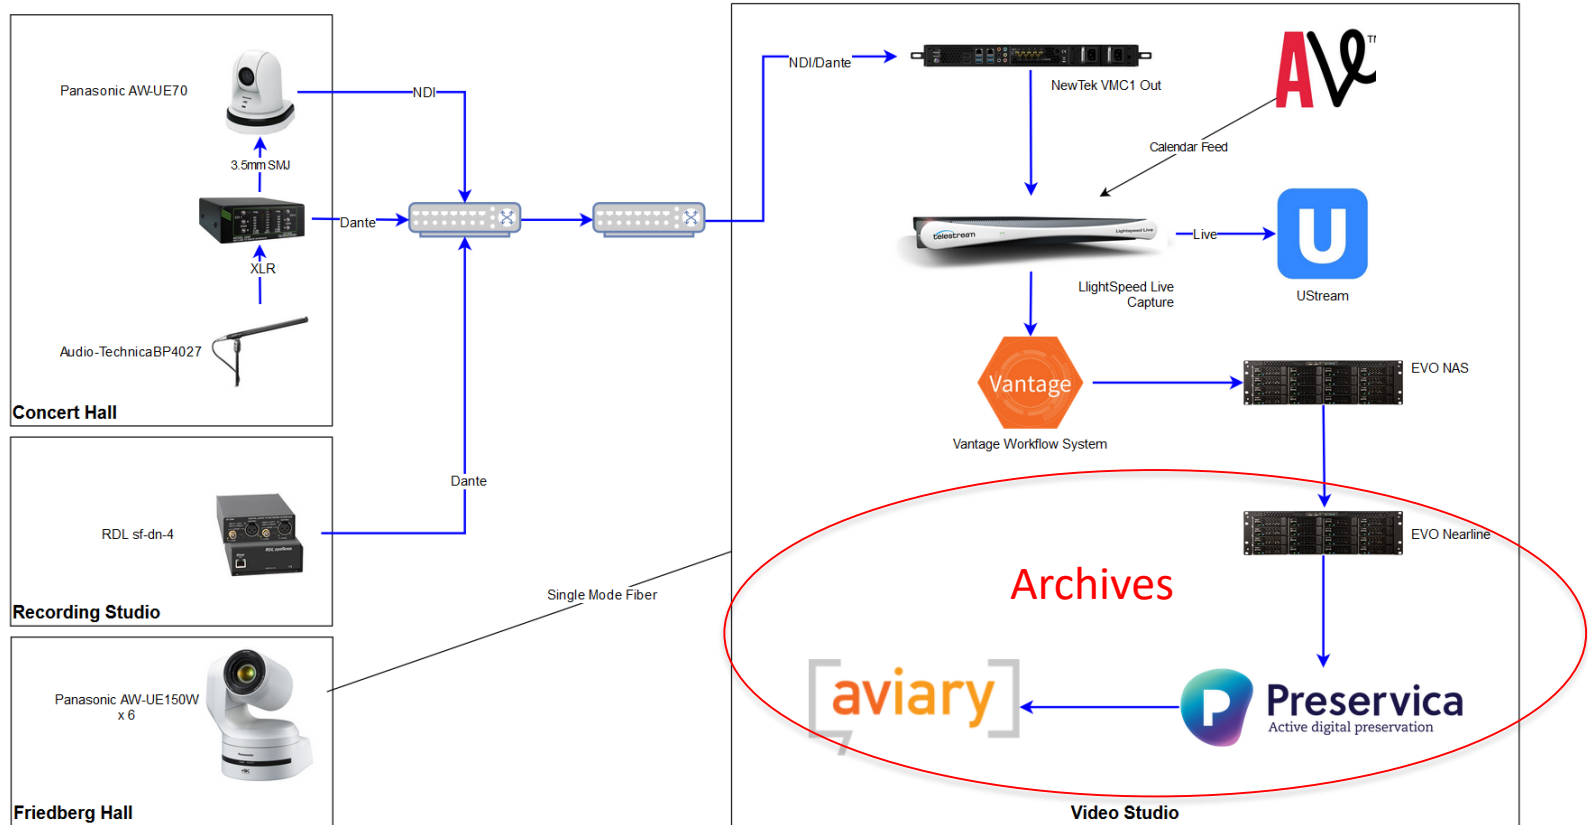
Panasonic AW-UE70

NDI

3.5mm SMJ

Dante

XLR

Audio-TechnicaBP4027

Concert Hall

RDL sf-dn-4

Recording Studio

Dante

Single Mode Fiber

Panasonic AW-UE150W x 6

Friedberg Hall

NDI/Dante

NewTek VMC1 Out

AVe TM

Calendar Feed

telestream

Live

U

LlightSpeed Live Capture

UStream

Vantage

Vantage Workflow System

EVO NAS

EVO Nearline

Archives

aviary

Preservica

Active digital preservation

Video Studio